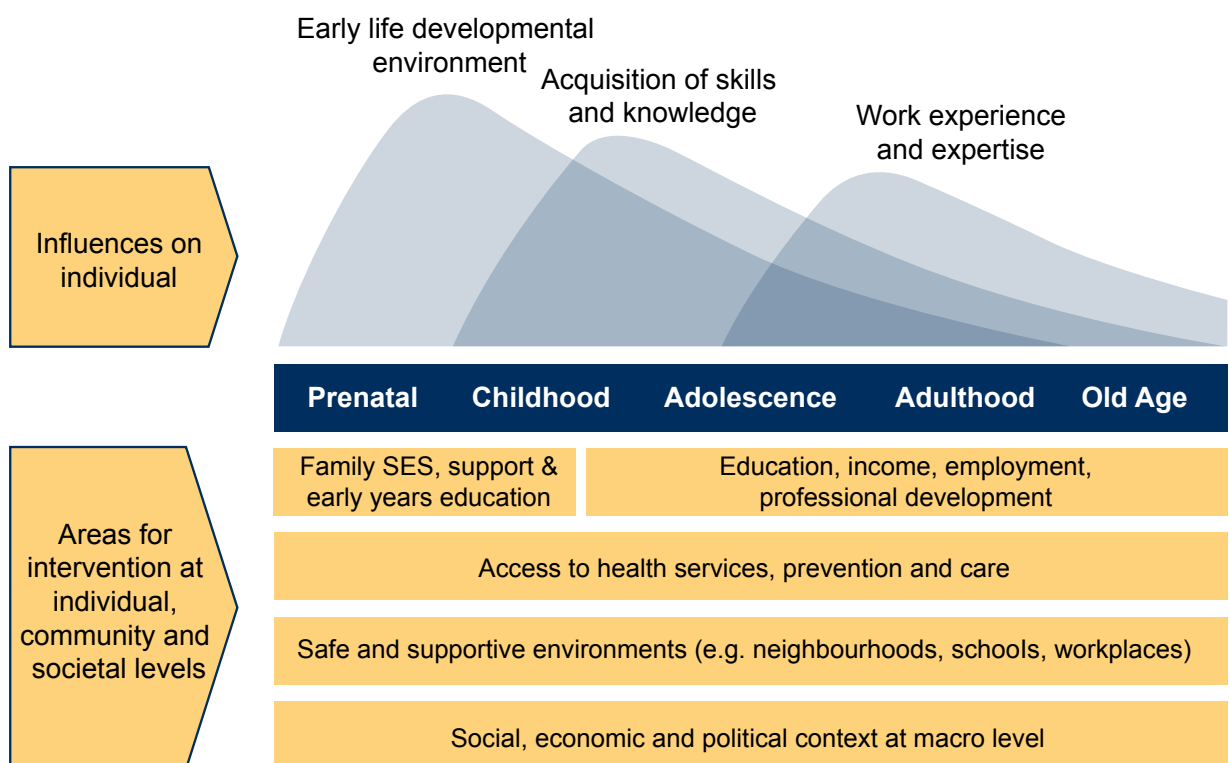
Early life developmental environment

Acquisition of skills and knowledge

Work experience and expertise

Influences on individual

Prenatal Childhood Adolescence Adulthood Old Age

Areas for intervention at individual, community and societal levels

Family SES, support & early years education

Education, income, employment, professional development

Access to health services, prevention and care

Safe and supportive environments (e.g. neighbourhoods, schools, workplaces)

Social, economic and political context at macro level